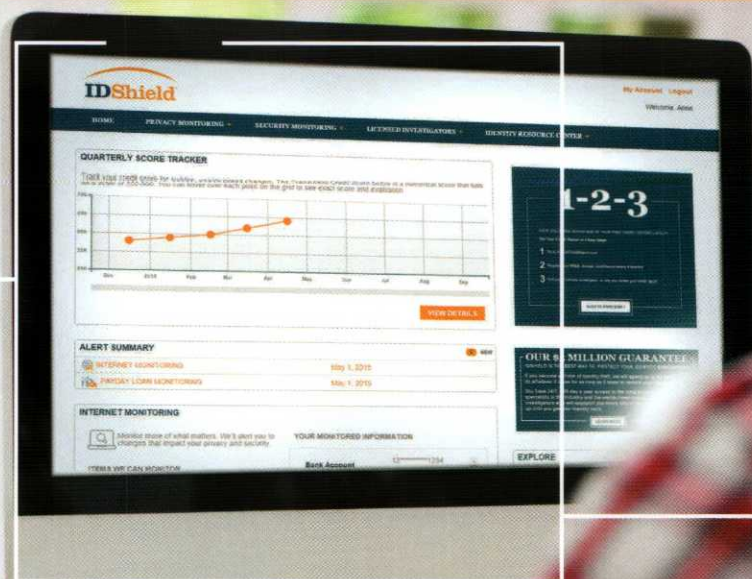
IDShield

My Account Logout

Welcome, Anne

HOME PRIVACY MONITORING SECURITY MONITORING LICENSED INVESTIGATORS IDENTITY RESOURCE CENTER

QUARTERLY SCORE TRACKER

Track your credit score for sudden, unanticipated changes. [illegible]

Dec 2015 Feb Mar Apr May Jun Jul Aug Sep

VIEW DETAILS

ALERT SUMMARY

NEW

INTERNET MONITORING May 1, 2015

PAYDAY LOAN MONITORING May 1, 2015

INTERNET MONITORING

Monitor more of what matters. We'll alert you to changes that impact your privacy and security.

YOUR MONITORED INFORMATION

ITEMS WE CAN MONITOR

Bank Account

1-2-3

1

2

3

OUR $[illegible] MILLION GUARANTEE

EXPLORE